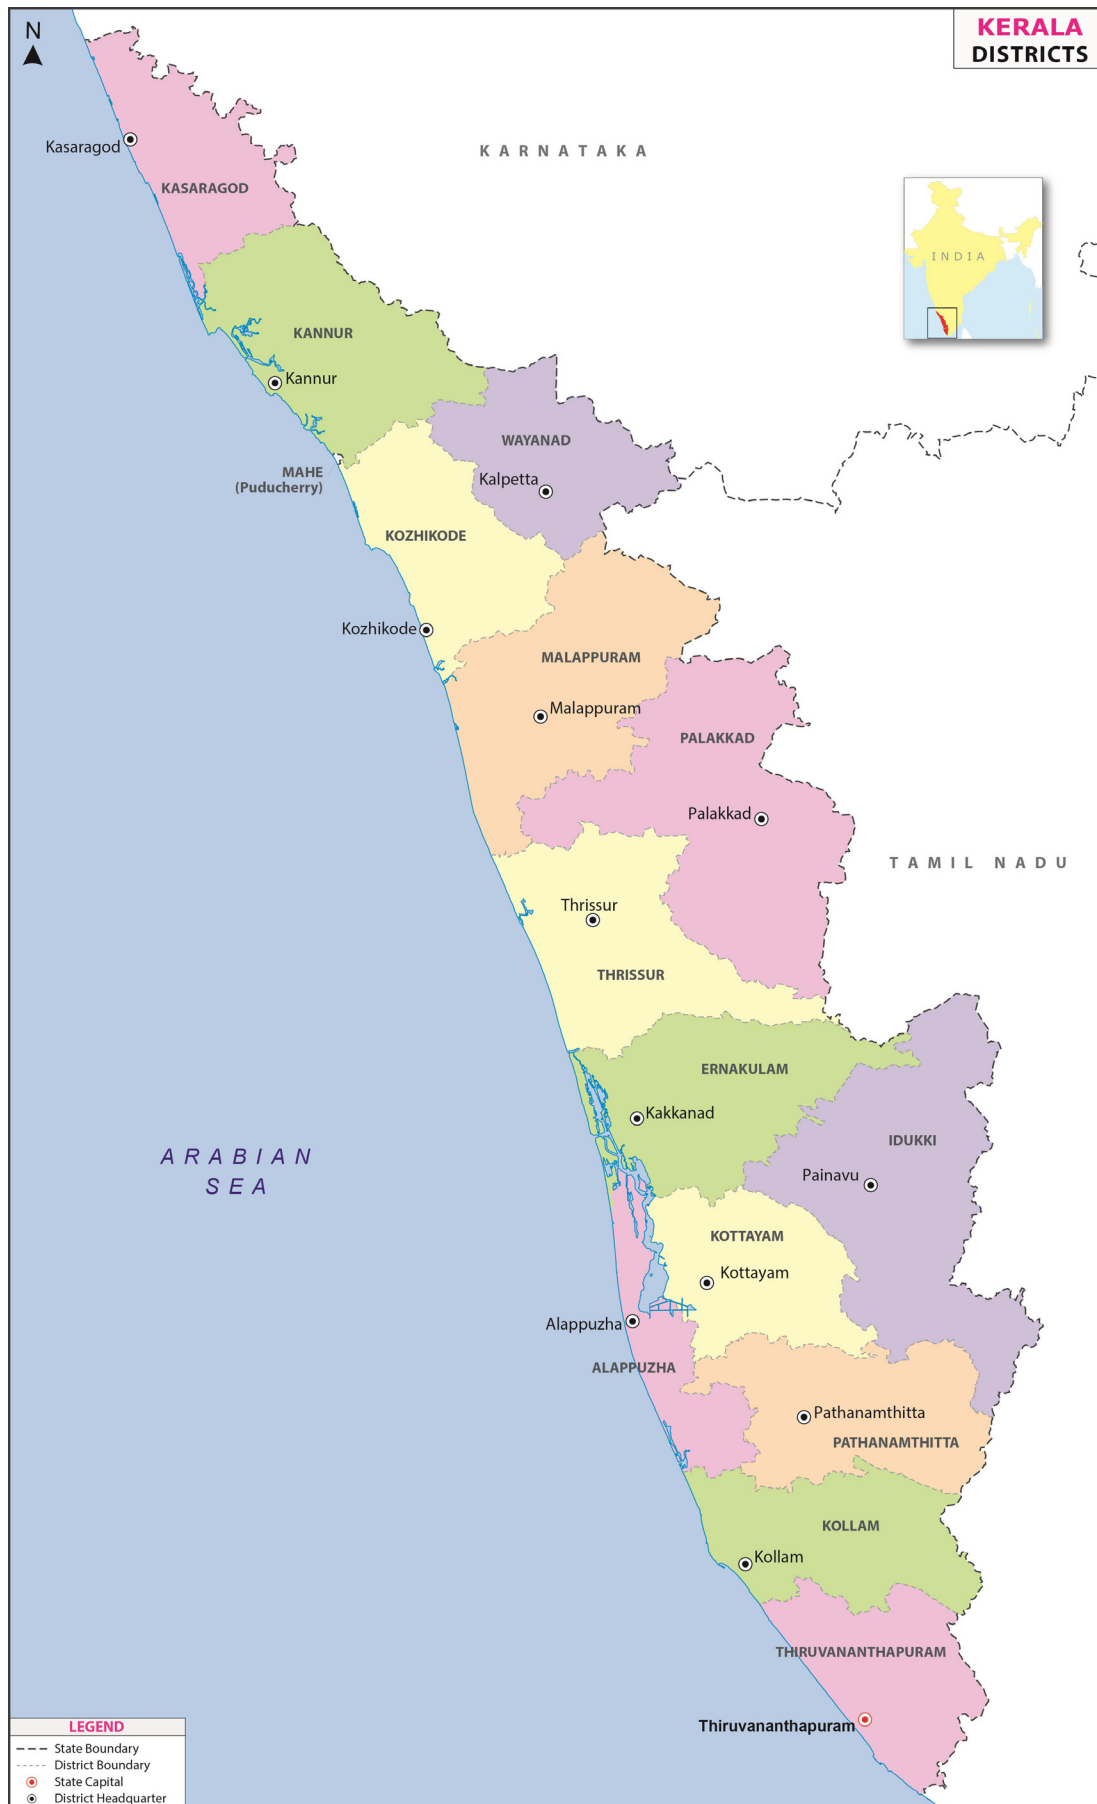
N

KERALA
DISTRICTS

Kasaragod
KASARAGOD
KARNATAKA
INDIA
KANNUR
Kannur
WAYANAD
MAHE
(Puducherry)
Kalpetta
KOZHIKODE
Kozhikode
MALAPPURAM
Malappuram
PALAKKAD
Palakkad
TAMIL NADU
Thrissur
THRISSUR
ERNAKULAM
Kakkanad
IDUKKI
ARABIAN
SEA
Painavu
KOTTAYAM
Kottayam
Alappuzha
ALAPPUZHA
Pathanamthitta
PATHANAMTHITTA
KOLLAM
Kollam
THIRUVANANTHAPURAM
Thiruvananthapuram

LEGEND
State Boundary
District Boundary
State Capital
District Headquarter